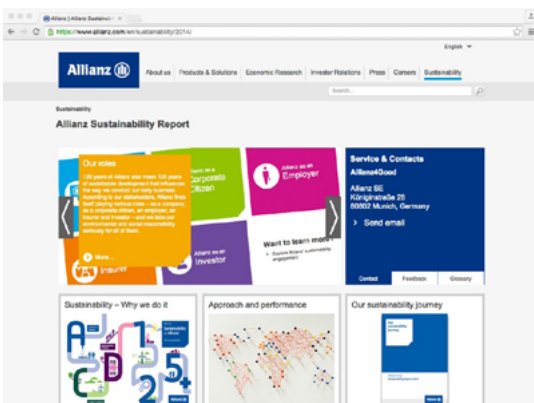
Allianz | Allianz Sustainabi... ×

https://www.allianz.com/en/sustainability/2014/

English

Allianz

About us Products & Solutions Economic Research Investor Relations Press Careers Sustainability

Search...

Sustainability

Allianz Sustainability Report

Our roles

125 years of Allianz also mean 125 years of sustainable development that influences the way we conduct our daily business. According to our stakeholders, Allianz finds itself playing various roles – as a company, as a corporate citizen, an employer, an insurer and investor – and we take our environmental and social responsibility seriously for all of them.

More...

Insurer

Allianz as a Corporate Citizen

Allianz as an Employer

Allianz as an Investor

Want to learn more?

Explore Allianz' sustainability engagement

Service & Contacts

Allianz4Good

Allianz SE
Königinstraße 28
80802 Munich, Germany

Send email

Contact Feedback Glossary

Sustainability – Why we do it

Approach and performance

Our sustainability journey